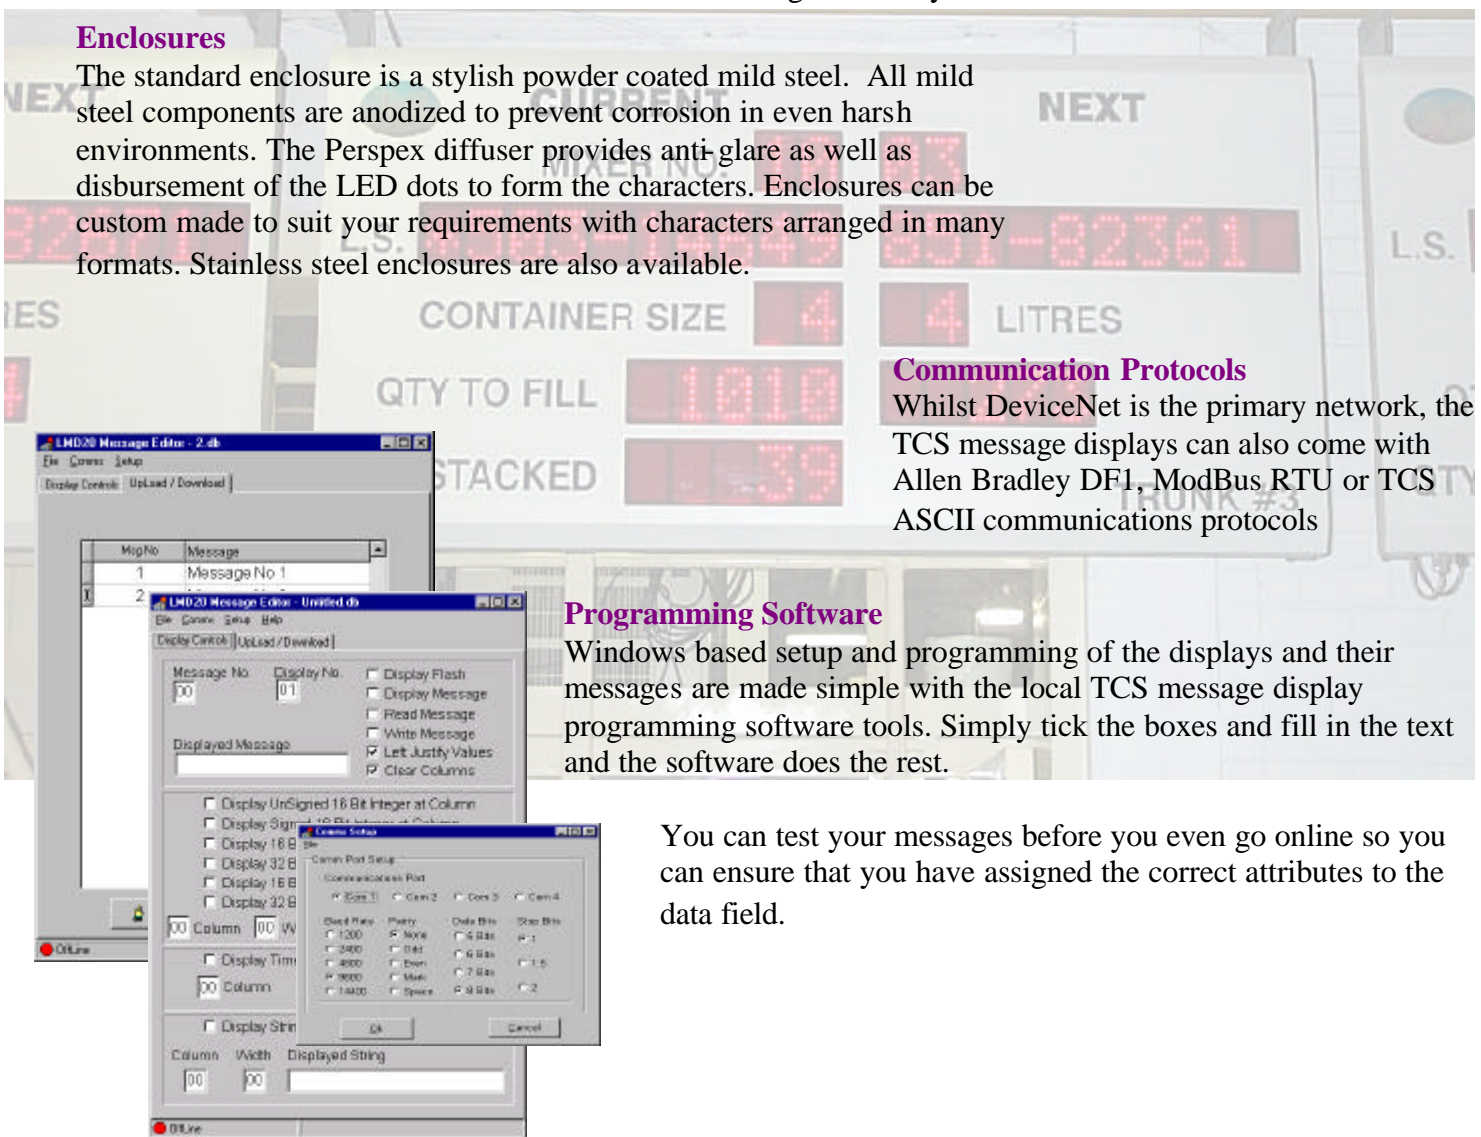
Enclosures
The standard enclosure is a stylish powder coated mild steel. All mild steel components are anodized to prevent corrosion in even harsh environments. The Perspex diffuser provides anti-glare as well as disbursement of the LED dots to form the characters. Enclosures can be custom made to suit your requirements with characters arranged in many formats. Stainless steel enclosures are also available.

NEXT CURRENT NEXT
MIXER NO.
L.S. L.S.
CONTAINER SIZE 4 4 LITRES
QTY TO FILL 1010
STACKED 39
TRUNK #3

Communication Protocols
Whilst DeviceNet is the primary network, the TCS message displays can also come with Allen Bradley DF1, ModBus RTU or TCS ASCII communications protocols

LMD20 Message Editor - 2.db
File Comms Setup
Display Controls | UpLoad / Download
MsgNo | Message
1 | Message No 1
2
LMD20 Message Editor - Untitled.db
File Comms Setup Help
Display Controls | UpLoad / Download
Message No. 00
Display No. 01
Display Flash
Display Message
Read Message
Write Message
Left Justify Values
Clear Columns
Displayed Message
Display UnSigned 16 Bit Integer at Column
Display Sign
Display 16 B
Display 32 B
Display 16 B
Display 32 B
00 Column 00 W
Display Tim
00 Column
Display Strin
Column Width Displayed String
00 00
OffLine
OffLine
Comms Setup
Comm Port Setup
Communications Port
Com 1 Com 2 Com 3 Com 4
Baud Rate Parity Data Bits Stop Bits
1200 None 5 Bits 1
2400 Odd 6 Bits
4800 Even 7 Bits 1.5
9600 Mark 8 Bits 2
14400 Space
Ok Cancel

Programming Software
Windows based setup and programming of the displays and their messages are made simple with the local TCS message display programming software tools. Simply tick the boxes and fill in the text and the software does the rest.

You can test your messages before you even go online so you can ensure that you have assigned the correct attributes to the data field.